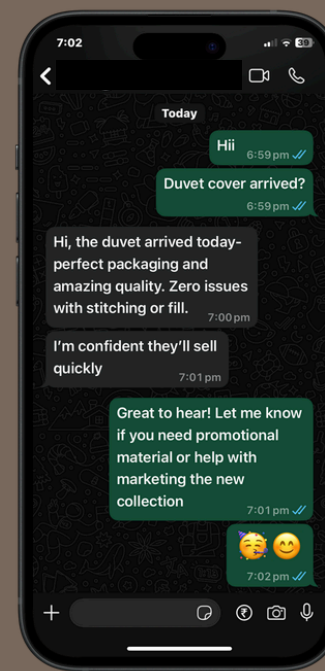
7:02

39

Today

Hii
6:59 pm

Duvet cover arrived?
6:59 pm

Hi, the duvet arrived today- perfect packaging and amazing quality. Zero issues with stitching or fill.
7:00 pm

I'm confident they'll sell quickly
7:01 pm

Great to hear! Let me know if you need promotional material or help with marketing the new collection
7:01 pm

🥳😊
7:02 pm